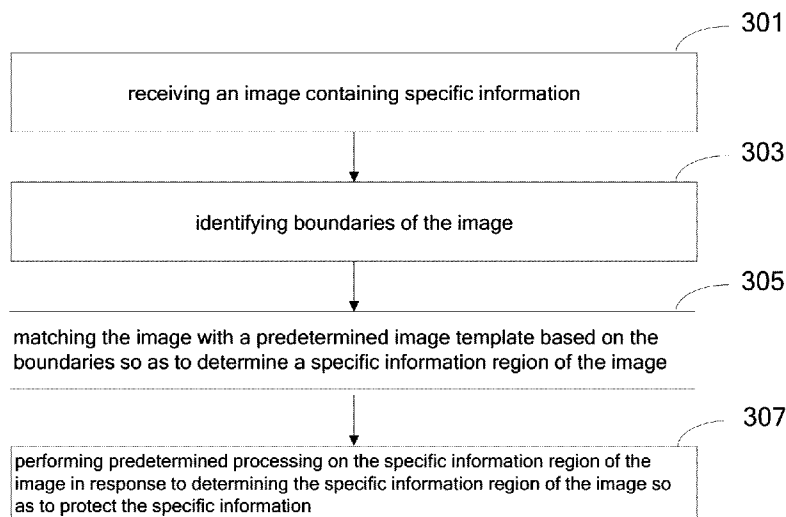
301

receiving an image containing specific information

303

identifying boundaries of the image

305

matching the image with a predetermined image template based on the boundaries so as to determine a specific information region of the image

307

performing predetermined processing on the specific information region of the image in response to determining the specific information region of the image so as to protect the specific information